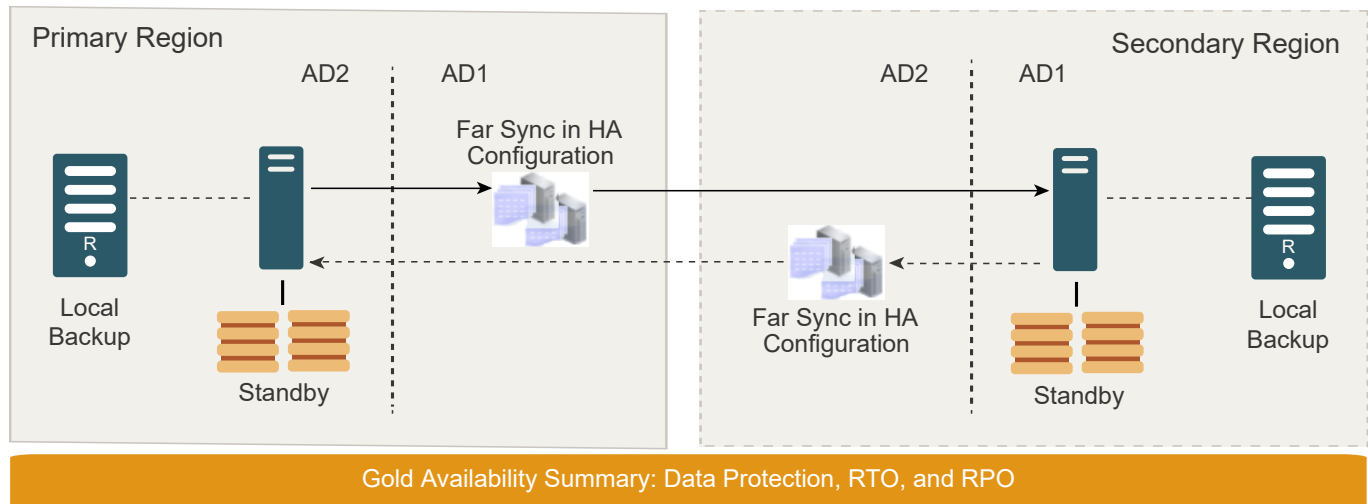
Primary Region

AD2

AD1

Far Sync in HA Configuration

R

Local Backup

Standby

Secondary Region

AD2

AD1

Far Sync in HA Configuration

R

Local Backup

Standby

Gold Availability Summary: Data Protection, RTO, and RPO